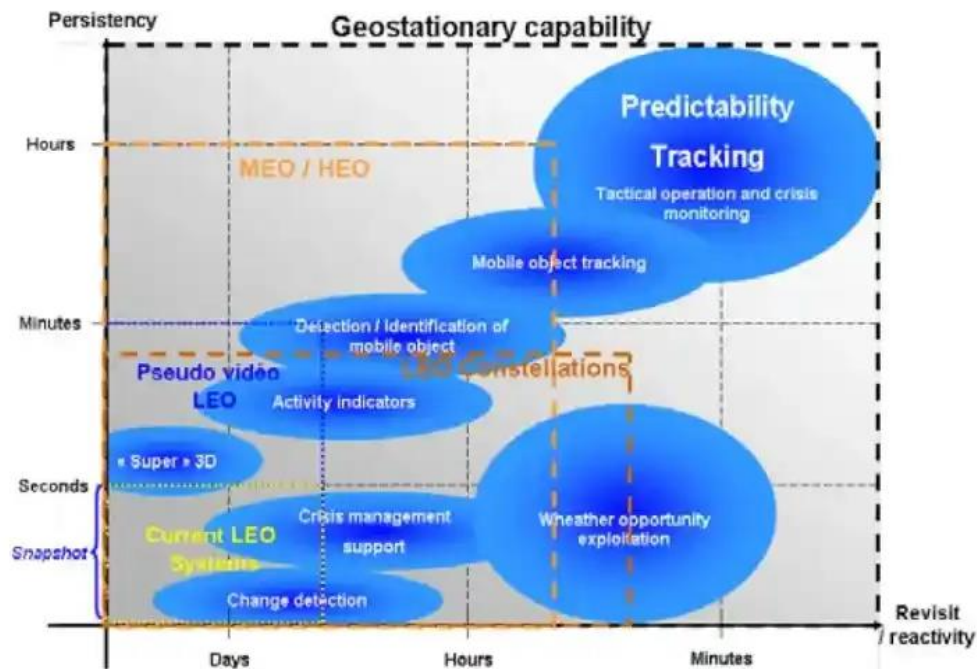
Persistency

Geostationary capability

Hours

Minutes

Seconds

Snapshot

MEO / HEO

Predictability

Tracking

Tactical operation and crisis monitoring

Mobile object tracking

Detection / Identification of mobile object

LEO Constellations

Pseudo video LEO

Activity indicators

« Super » 3D

Current LEO Systems

Crisis management support

Change detection

Wheather opportunity exploitation

Revisit / reactivity

Days

Hours

Minutes